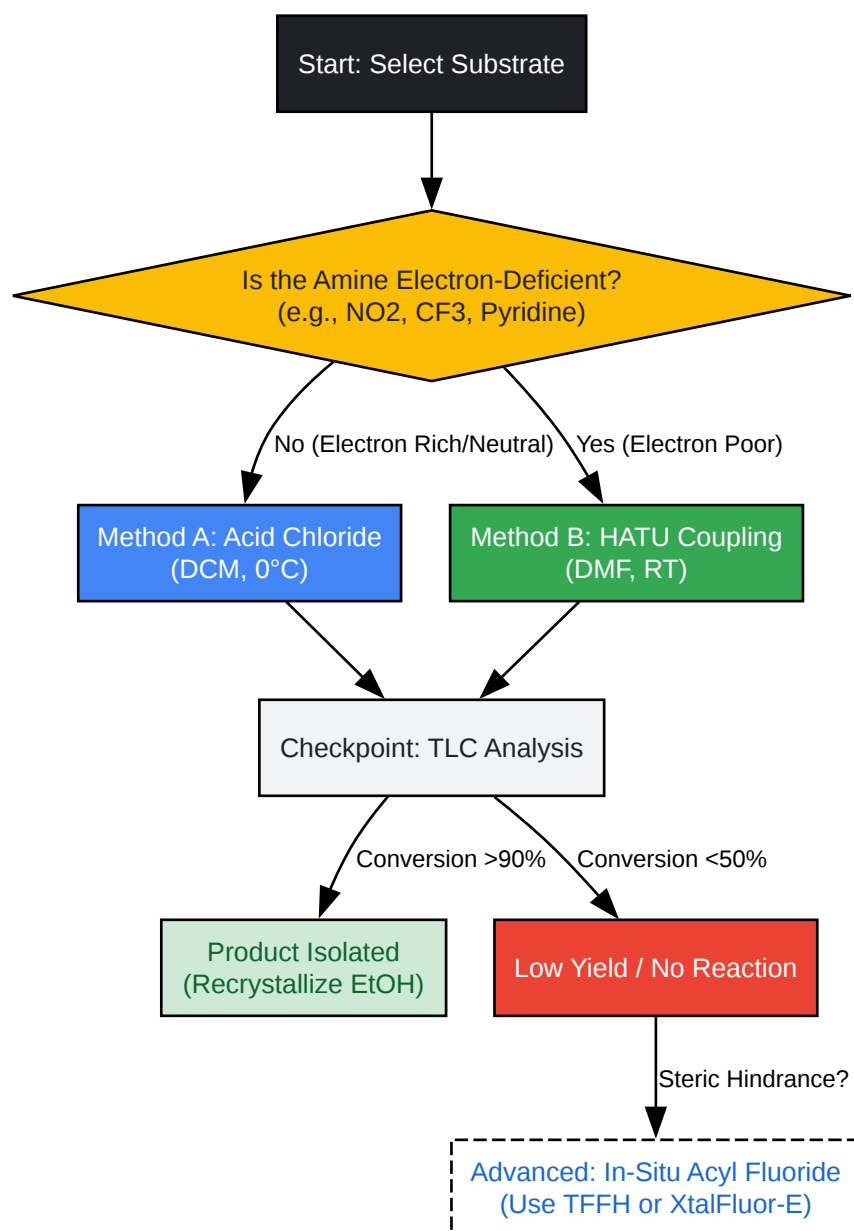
Start: Select Substrate

Is the Amine Electron-Deficient?
(e.g., NO2, CF3, Pyridine)

No (Electron Rich/Neutral)

Yes (Electron Poor)

Method A: Acid Chloride
(DCM, 0°C)

Method B: HATU Coupling
(DMF, RT)

Checkpoint: TLC Analysis

Conversion >90%

Conversion <50%

Product Isolated
(Recrystallize EtOH)

Low Yield / No Reaction

Steric Hindrance?

Advanced: In-Situ Acyl Fluoride
(Use TFFH or XtalFluor-E)